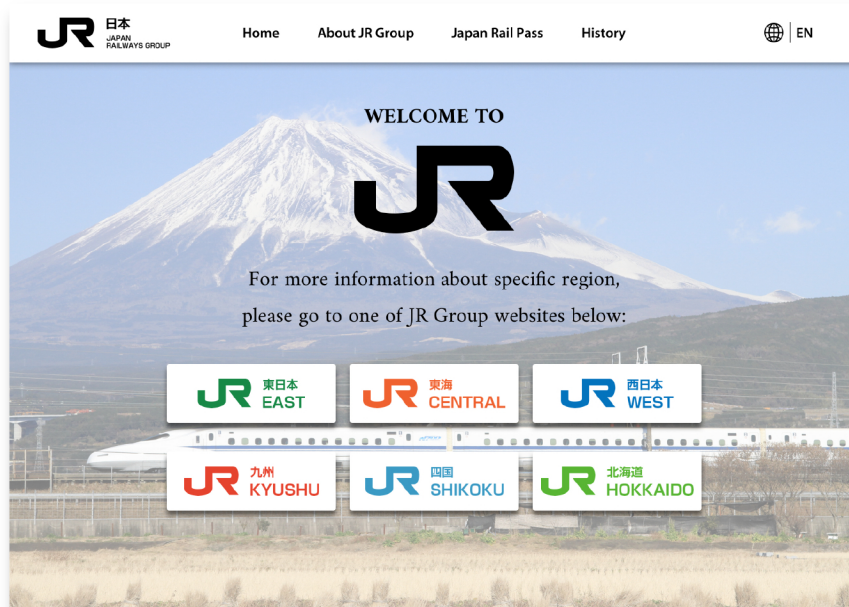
JR 日本 JAPAN RAILWAYS GROUP

Home About JR Group Japan Rail Pass History

EN

WELCOME TO

JR

For more information about specific region, please go to one of JR Group websites below:

JR 東日本 EAST

JR 東海 CENTRAL

JR 西日本 WEST

JR 九州 KYUSHU

JR 四国 SHIKOKU

JR 北海道 HOKKAIDO